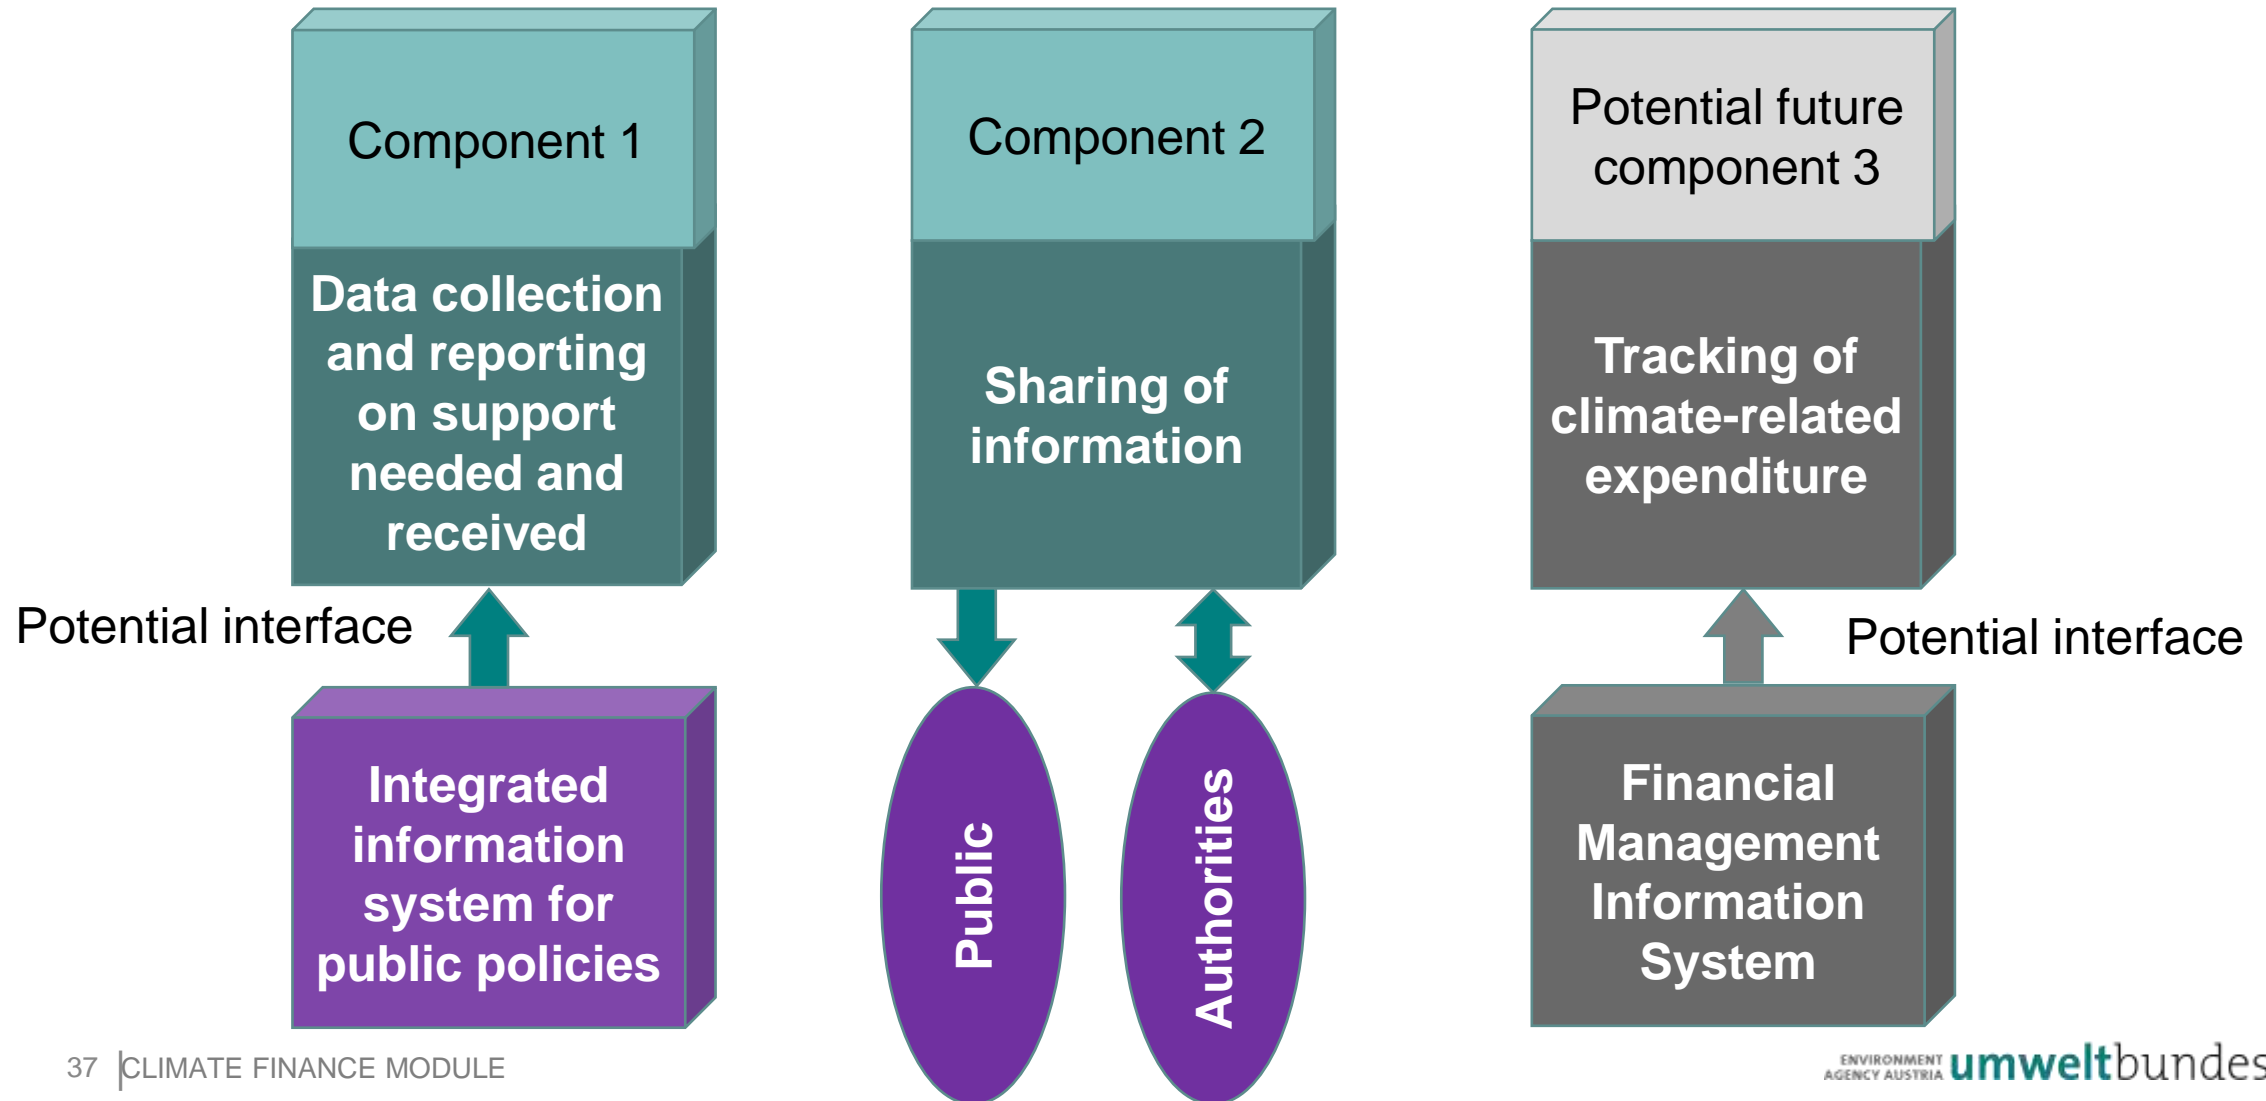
Component 1

Data collection and reporting on support needed and received

Potential interface

Integrated information system for public policies

Component 2

Sharing of information

Public

Authorities

Potential future component 3

Tracking of climate-related expenditure

Potential interface

Financial Management Information System

37 CLIMATE FINANCE MODULE

ENVIRONMENT AGENCY AUSTRIA umweltbundes